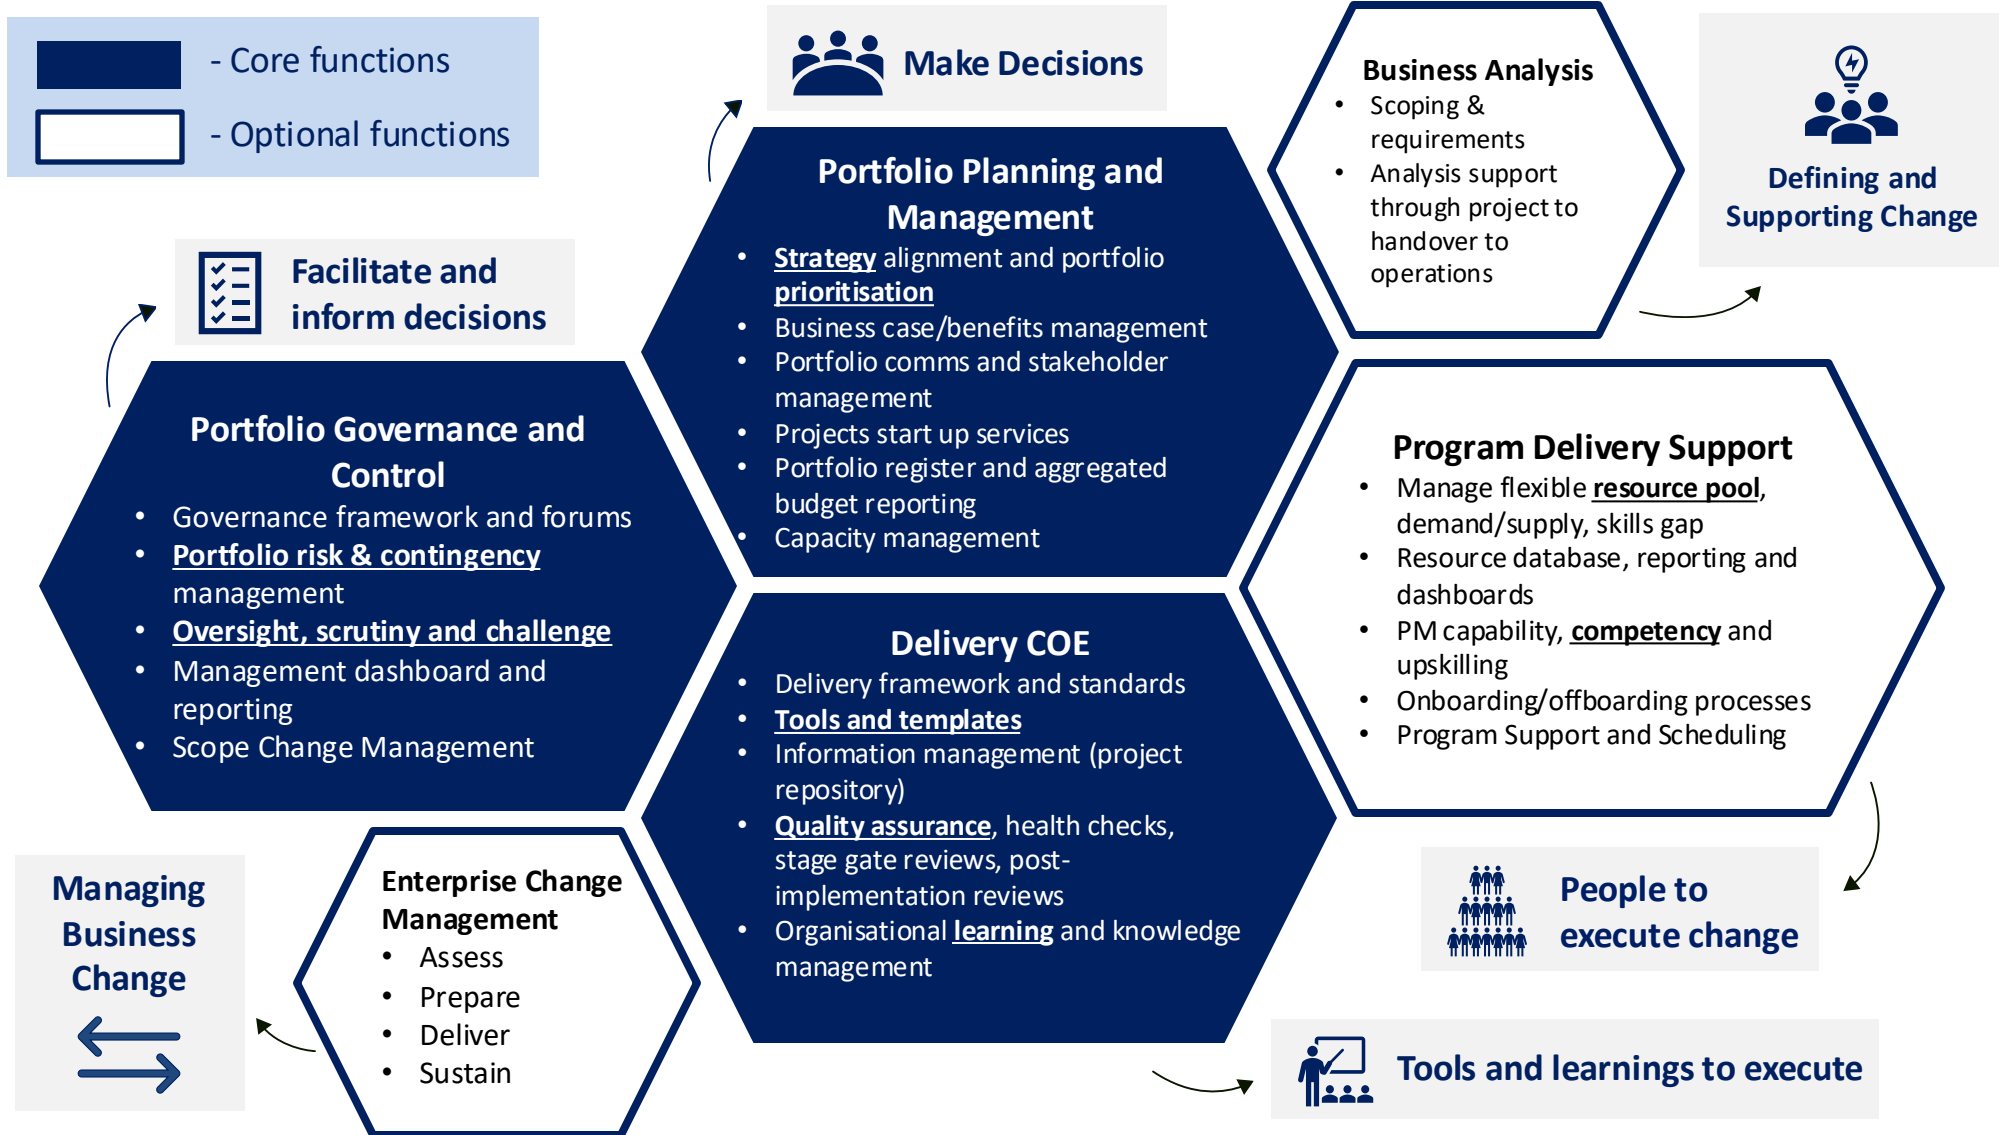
- Core functions

- Optional functions

Make Decisions

Business Analysis

- Scoping & requirements
- Analysis support through project to handover to operations

Defining and Supporting Change

Facilitate and inform decisions

Portfolio Planning and Management

- Strategy alignment and portfolio prioritisation
- Business case/benefits management
- Portfolio comms and stakeholder management
- Projects start up services
- Portfolio register and aggregated budget reporting
- Capacity management

Portfolio Governance and Control

- Governance framework and forums
- Portfolio risk & contingency management
- Oversight, scrutiny and challenge
- Management dashboard and reporting
- Scope Change Management

Program Delivery Support

- Manage flexible resource pool, demand/supply, skills gap
- Resource database, reporting and dashboards
- PM capability, competency and upskilling
- Onboarding/offboarding processes
- Program Support and Scheduling

Delivery COE

- Delivery framework and standards
- Tools and templates
- Information management (project repository)
- Quality assurance, health checks, stage gate reviews, post-implementation reviews
- Organisational learning and knowledge management

Managing Business Change

Enterprise Change Management

- Assess
- Prepare
- Deliver
- Sustain

People to execute change

Tools and learnings to execute